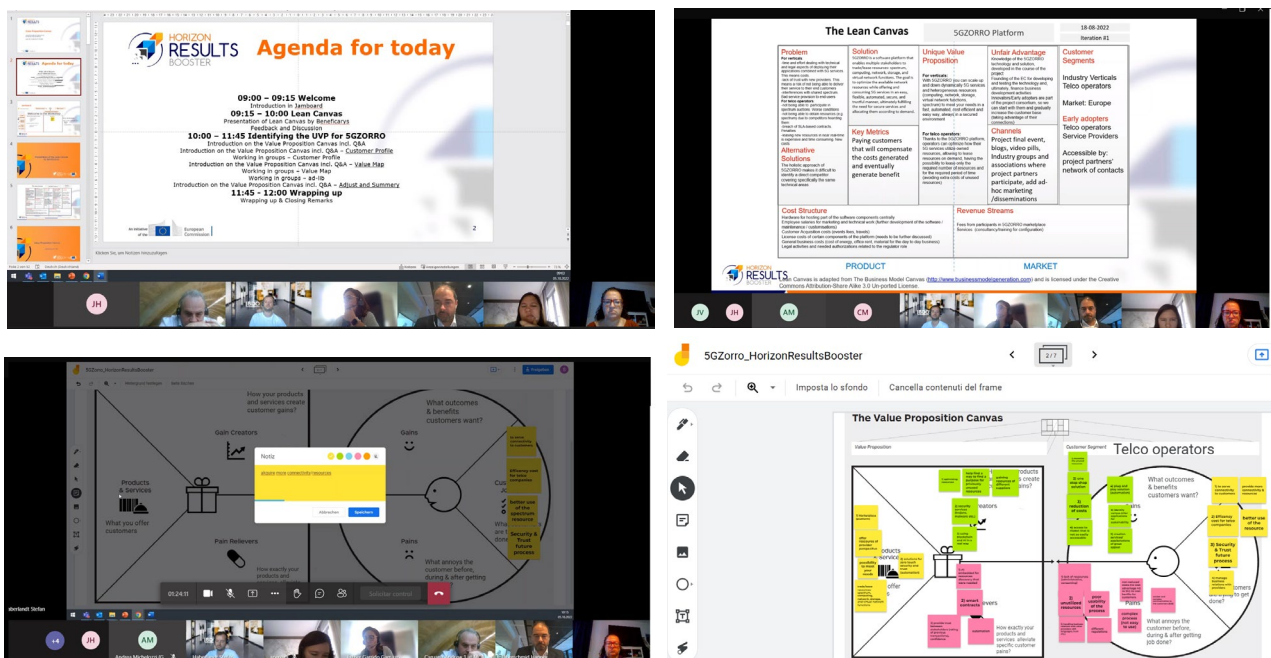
HORIZON RESULTS BOOSTER

Agenda for today

09:00 – 09:15 Welcome
Introduction in Jamboard
09:15 – 10:00 Lean Canvas
Presentation of Lean Canvas by Beneficarys
Feedback and Discussion
10:00 – 11:45 Identifying the UVP for 5GZORRO
Introduction on the Value Proposition Canvas incl. Q&A
Introduction on the Value Proposition Canvas incl. Q&A – Customer Profile
Working in groups – Customer Profile
Introduction on the Value Proposition Canvas incl. Q&A – Value Map
Working in groups – Value Map
Working in groups – ad-lib
Introduction on the Value Proposition Canvas incl. Q&A – Adjust and Summery
11:45 – 12:00 Wrapping up
Wrapping up & Closing Remarks

European Commission

2

JH

The Lean Canvas

5GZORRO Platform

18-08-2022
Iteration #1

Problem

Solution

Unique Value Proposition

Unfair Advantage

Customer Segments

Industry Verticals
Telco operators

Market: Europe

Early adopters
Telco operators
Service Providers

Accessible by: project partners' network of contacts

Key Metrics
Paying customers that will compensate the costs generated and eventually generate benefit

Alternative Solutions

Channels
Project final event, blogs, video pills, Industry groups and associations where project partners participate, add ad-hoc marketing /disseminations

Cost Structure

Revenue Streams

PRODUCT

MARKET

HORIZON RESULTS BOOSTER

Lean Canvas is adapted from The Business Model Canvas (http://www.businessmodelgeneration.com) and is licensed under the Creative Commons Attribution-Share Alike 3.0 Un-ported License.

JV JH AM CM

5GZorro_HorizonResultsBooster

How your products and services create customer gains?

What outcomes & benefits customers want?

Gain Creators

Gains

Products & Services

What you offer customers

Pain Relievers

How exactly your products and

Pains

What annoys the customer before, during & after getting

Notiz

Abbrechen

Speichern

01:24:11

Better use of the spectrum resource

Security & Trust future process

+4 JH AM

5GZorro_HorizonResultsBooster

2 / 7

Imposta lo sfondo

Cancella contenuti del frame

The Value Proposition Canvas

Value Proposition

Customer Segment

Telco operators

What outcomes & benefits customers want?

Gains

Pains

What annoys the customer before, during & after getting job done?

How exactly your products and services alleviate specific customer pains?

Products & Services

What you offer

Pain Relievers

Security & Trust future process

better use of resource